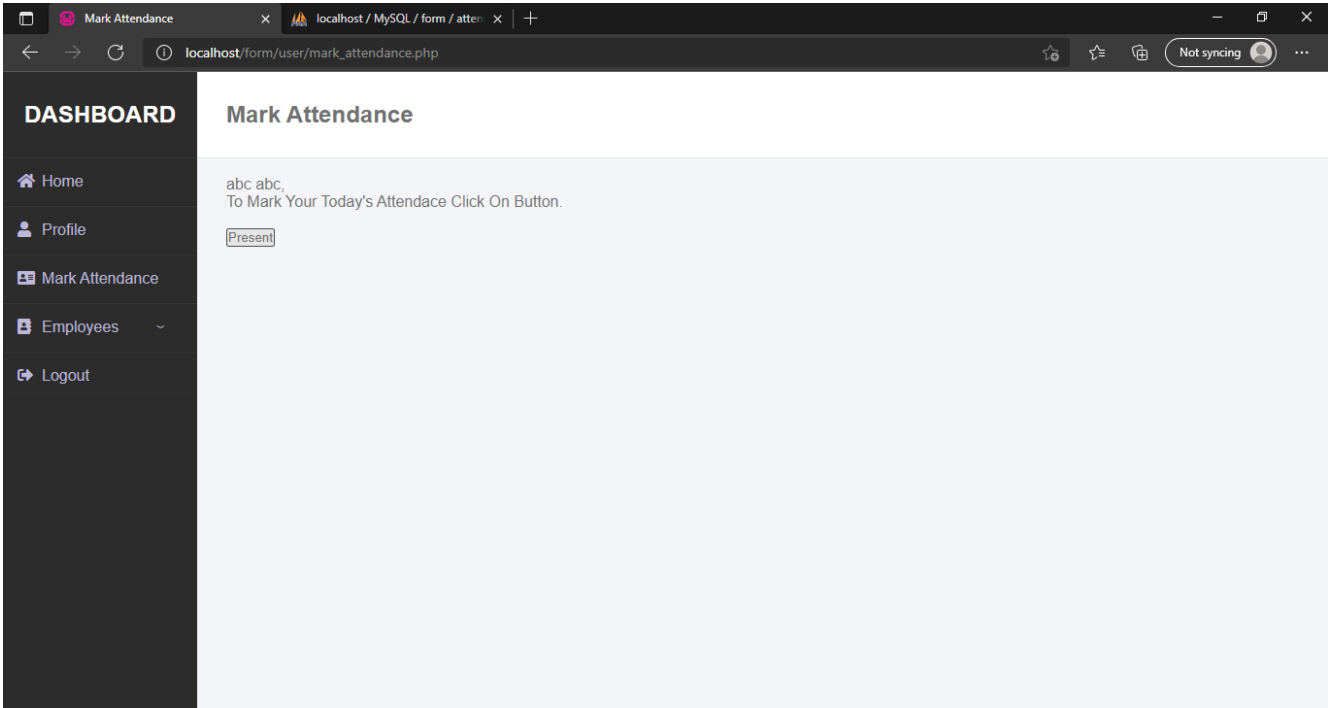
Mark Attendance
localhost / MySQL / form / atten
localhost/form/user/mark_attendance.php
Not syncing

DASHBOARD

Mark Attendance

Home
Profile
Mark Attendance
Employees
Logout

abc abc,
To Mark Your Today's Attendace Click On Button.

Present